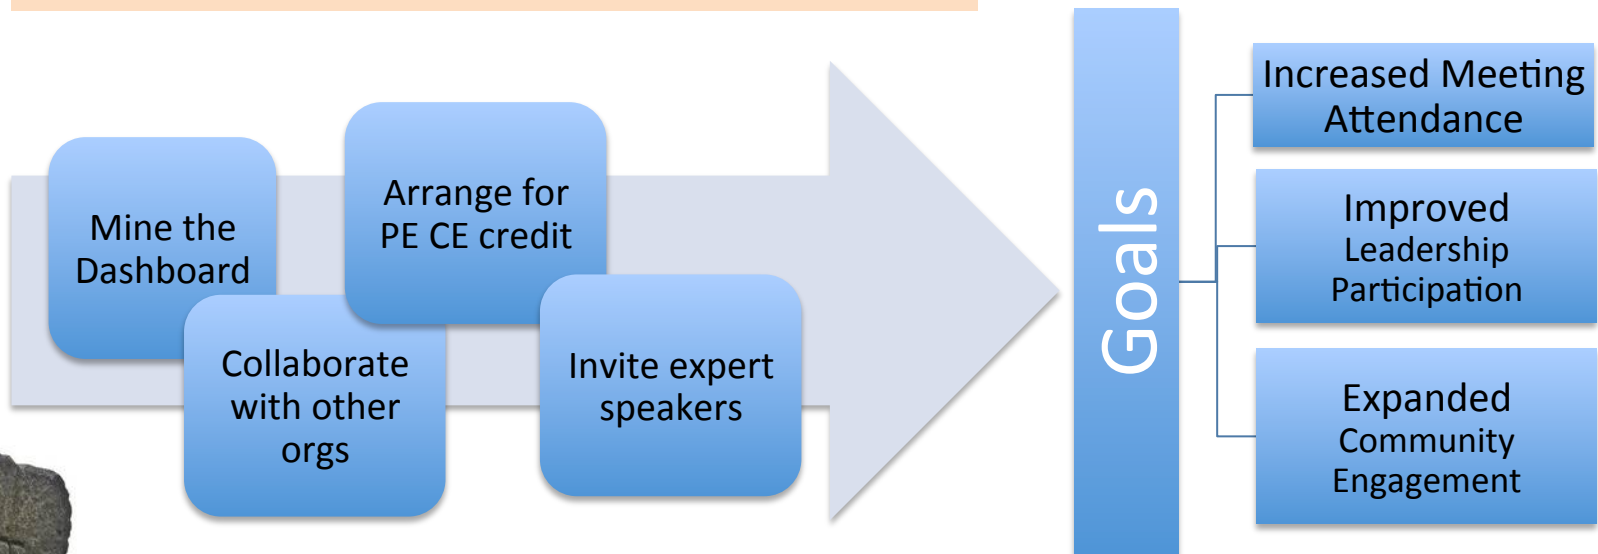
Mine the Dashboard

Arrange for PE CE credit

Collaborate with other orgs

Invite expert speakers

Goals

Increased Meeting Attendance

Improved Leadership Participation

Expanded Community Engagement